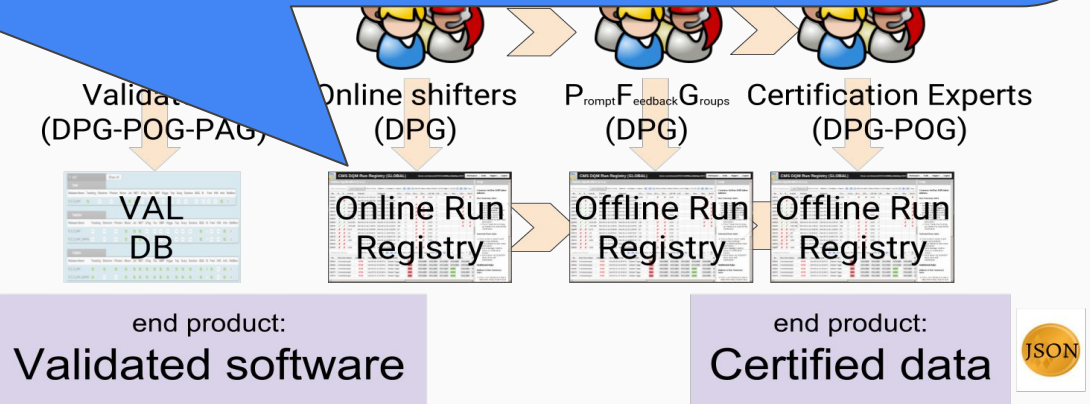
Validat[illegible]
(DPG-POG-PAG)

Online shifters
(DPG)

PromptFeedbackGroups
(DPG)

Certification Experts
(DPG-POG)

VAL
DB

Online Run
Registry

Offline Run
Registry

Offline Run
Registry

end product:
Validated software

end product:
Certified data

JSON